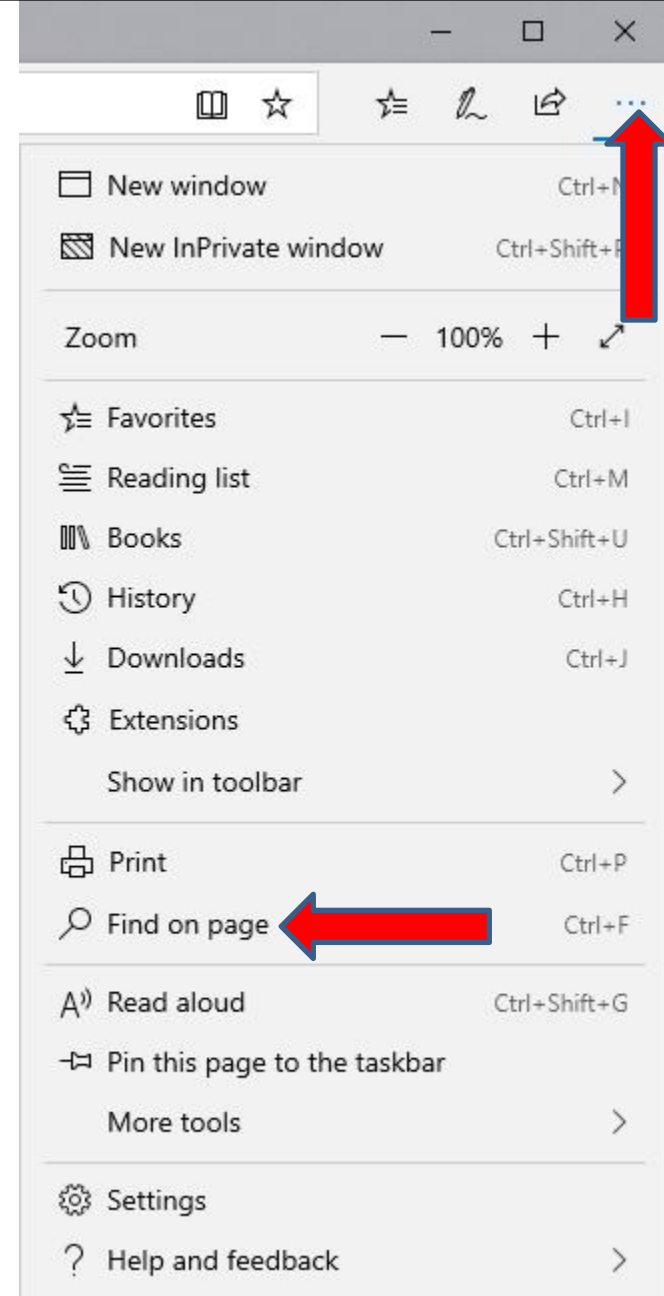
New window Ctrl+N
New InPrivate window Ctrl+Shift+P
Zoom — 100% +
Favorites Ctrl+I
Reading list Ctrl+M
Books Ctrl+Shift+U
History Ctrl+H
Downloads Ctrl+J
Extensions
Show in toolbar >
Print Ctrl+P
Find on page Ctrl+F
Read aloud Ctrl+Shift+G
Pin this page to the taskbar
More tools >
Settings
Help and feedback >